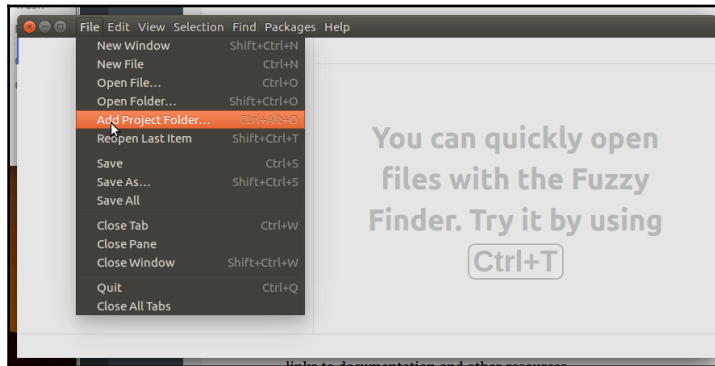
File Edit View Selection Find Packages Help

New Window Shift+Ctrl+N
New File Ctrl+N
Open File... Ctrl+O
Open Folder... Shift+Ctrl+O
Add Project Folder... Ctrl+Alt+O
Reopen Last Item Shift+Ctrl+T
Save Ctrl+S
Save As... Shift+Ctrl+S
Save All
Close Tab Ctrl+W
Close Pane
Close Window Shift+Ctrl+W
Quit Ctrl+Q
Close All Tabs

You can quickly open files with the Fuzzy Finder. Try it by using Ctrl+T

links to documentation and other resources